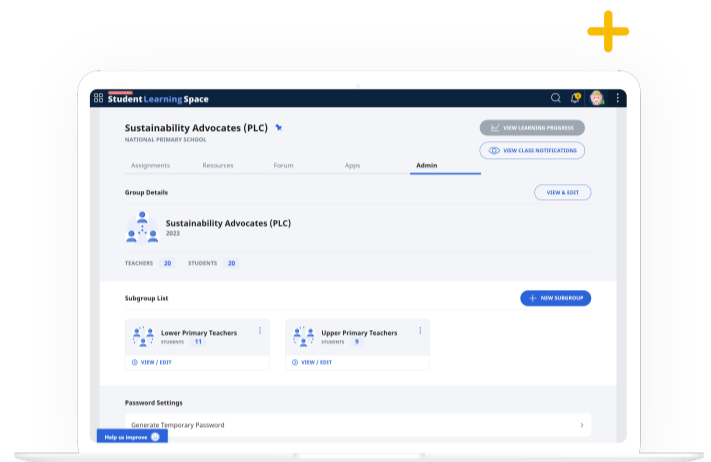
Student Learning Space

Sustainability Advocates (PLC)
NATIONAL PRIMARY SCHOOL

VIEW LEARNING PROGRESS
VIEW CLASS NOTIFICATIONS

Assignments Resources Forum Apps Admin

Group Details
VIEW & EDIT

Sustainability Advocates (PLC)
2023

TEACHERS 20 STUDENTS 20

Subgroup List
NEW SUBGROUP

Lower Primary Teachers
STUDENTS 11
VIEW / EDIT

Upper Primary Teachers
STUDENTS 9
VIEW / EDIT

Password Settings

Generate Temporary Password

Help us improve